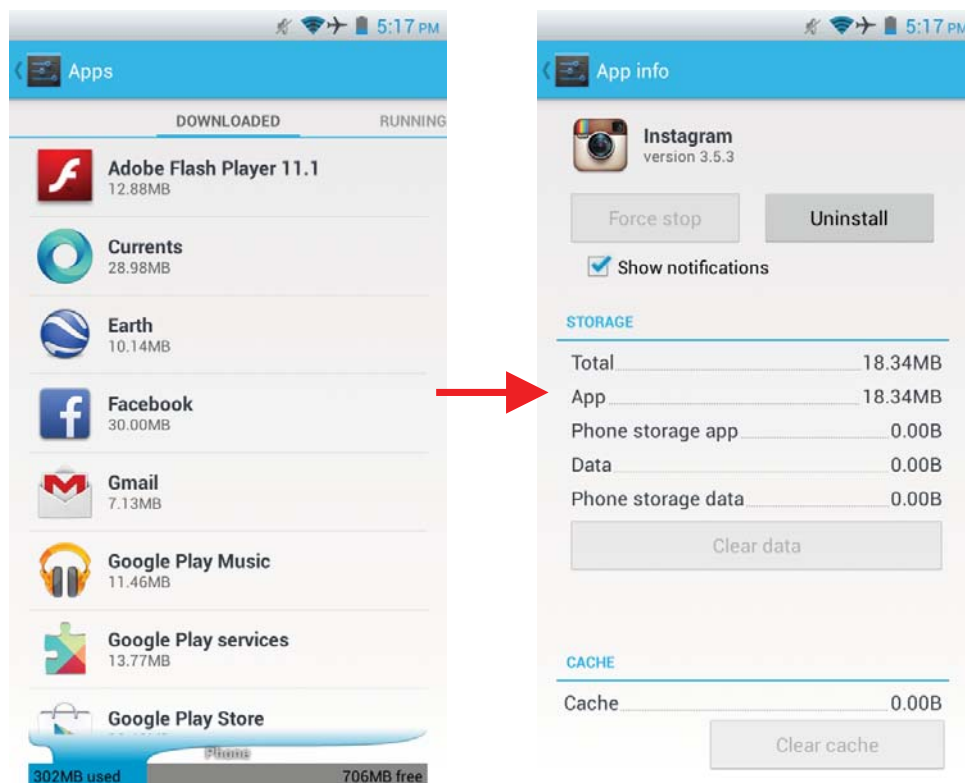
5:17 PM

Apps

DOWNLOADED

RUNNING

Adobe Flash Player 11.1
12.88MB

Currents
28.98MB

Earth
10.14MB

Facebook
30.00MB

Gmail
7.13MB

Google Play Music
11.46MB

Google Play services
13.77MB

Google Play Store

Phone

302MB used

706MB free

5:17 PM

App info

Instagram
version 3.5.3

Force stop

Uninstall

Show notifications

STORAGE

| | |
|---|---|
| Total | 18.34MB |
| App | 18.34MB |
| Phone storage app | 0.00B |
| Data | 0.00B |
| Phone storage data | 0.00B |

Clear data

CACHE

Cache 0.00B

Clear cache